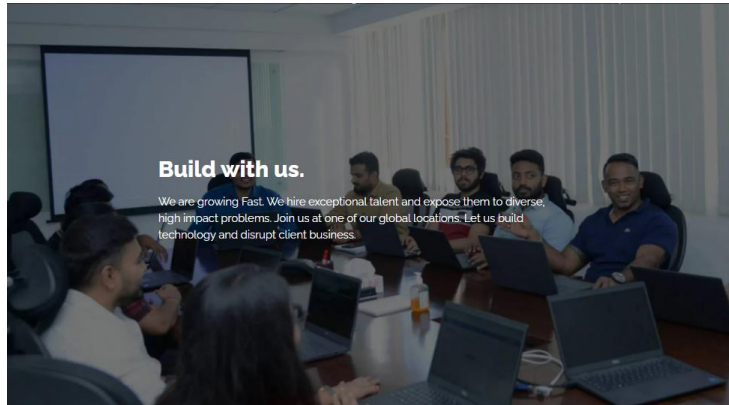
Build with us.

We are growing Fast. We hire exceptional talent and expose them to diverse, high impact problems. Join us at one of our global locations. Let us build technology and disrupt client business.